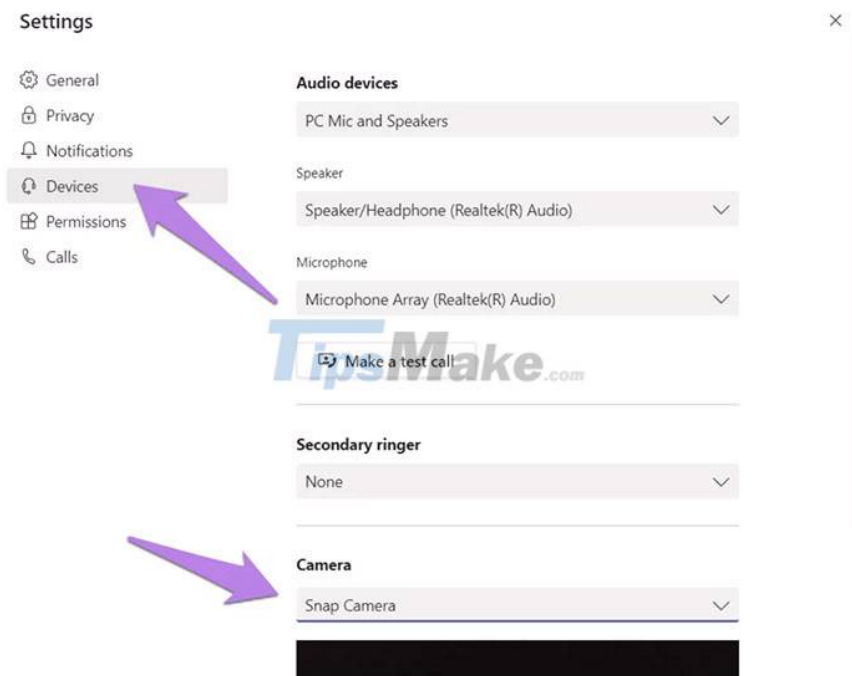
Settings

×

General
Privacy
Notifications
Devices
Permissions
Calls

Audio devices
PC Mic and Speakers

Speaker
Speaker/Headphone (Realtek(R) Audio)

Microphone
Microphone Array (Realtek(R) Audio)

Make a test call

TipsMake.com

Secondary ringer
None

Camera
Snap Camera